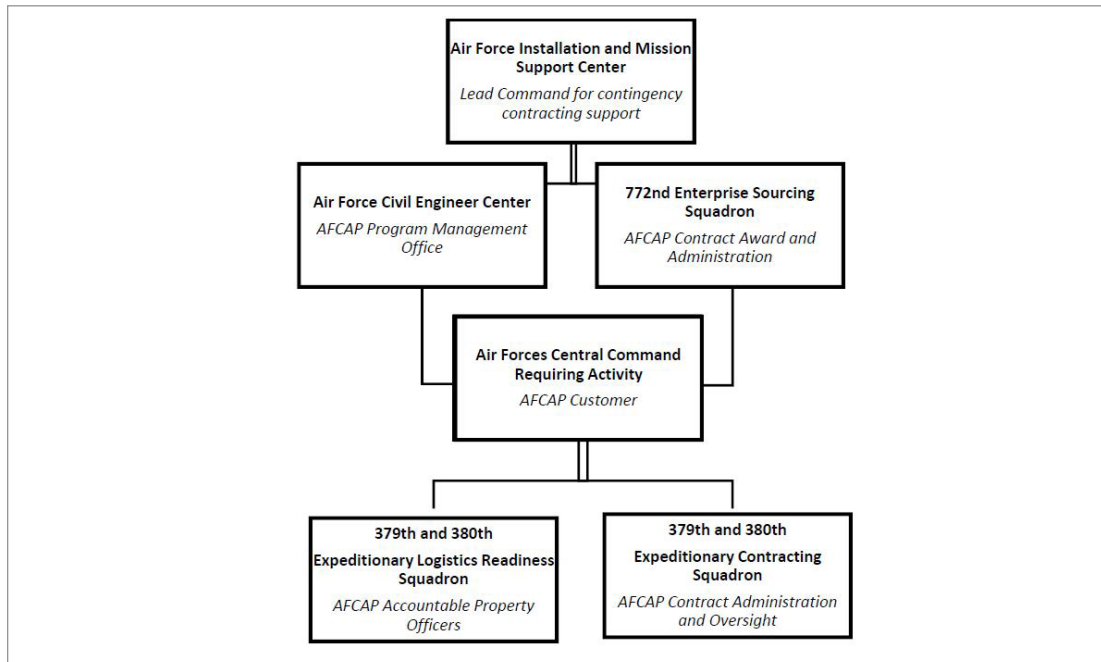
Air Force Installation and Mission Support Center
Lead Command for contingency contracting support

Air Force Civil Engineer Center
AFCAP Program Management Office

772nd Enterprise Sourcing Squadron
AFCAP Contract Award and Administration

Air Forces Central Command Requiring Activity
AFCAP Customer

379th and 380th Expeditionary Logistics Readiness Squadron
AFCAP Accountable Property Officers

379th and 380th Expeditionary Contracting Squadron
AFCAP Contract Administration and Oversight